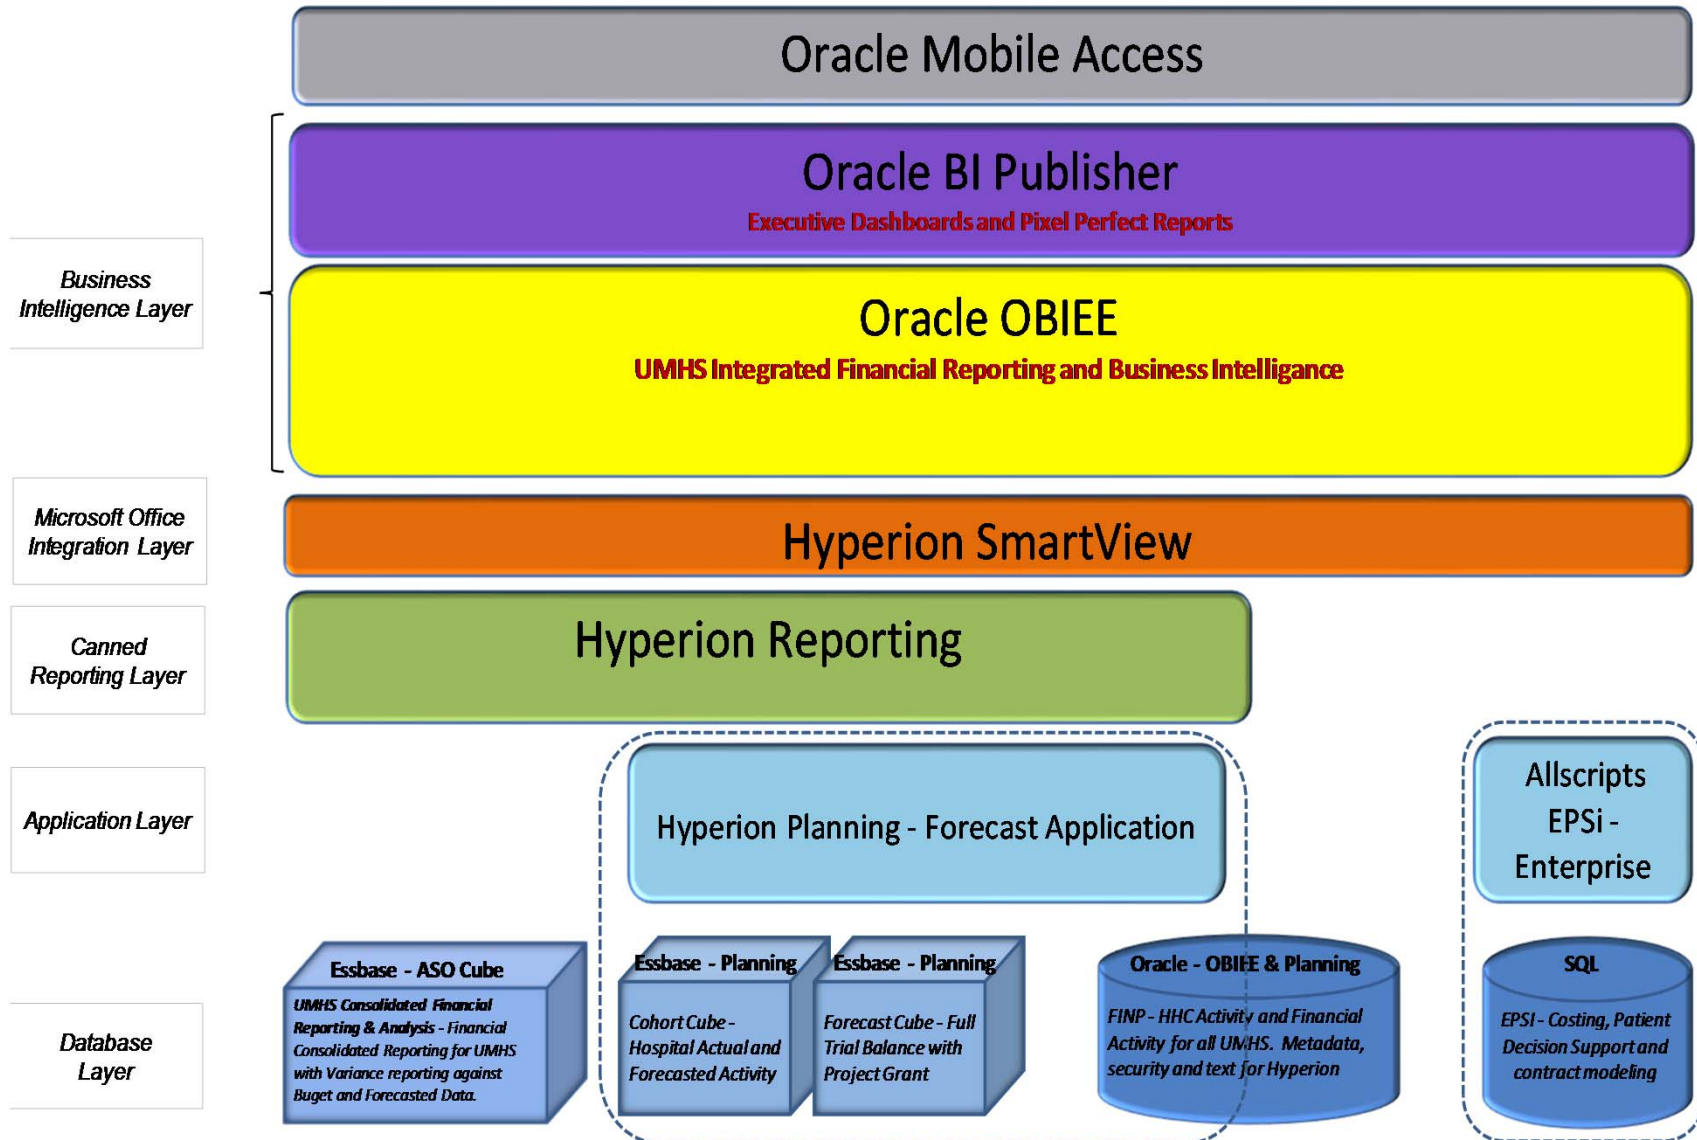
Oracle Mobile Access

Business Intelligence Layer

Oracle BI Publisher

Executive Dashboards and Pixel Perfect Reports

Oracle OBIEE

UMHS Integrated Financial Reporting and Business Intelligence

Microsoft Office Integration Layer

Hyperion SmartView

Canned Reporting Layer

Hyperion Reporting

Application Layer

Hyperion Planning - Forecast Application

Allscripts EPSi - Enterprise

Database Layer

Essbase - ASO Cube

UMHS Consolidated Financial Reporting & Analysis - Financial Consolidated Reporting for UMHS with Variance reporting against Buget and Forecasted Data.

Essbase - Planning

Cohort Cube - Hospital Actual and Forecasted Activity

Essbase - Planning

Forecast Cube - Full Trial Balance with Project Grant

Oracle - OBIEE & Planning

FINP - HHC Activity and Financial Activity for all UMHS. Metadata, security and text for Hyperion

SQL

EPSI - Costing, Patient Decision Support and contract modeling